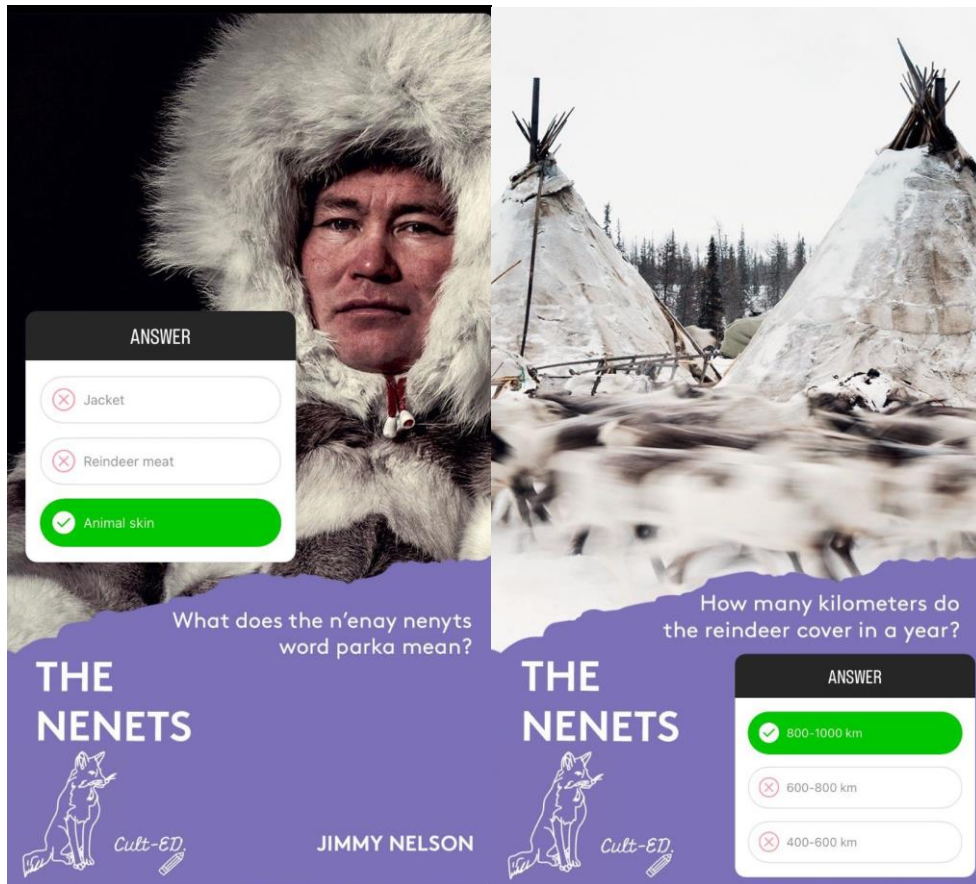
ANSWER

Jacket

Reindeer meat

Animal skin

What does the n'enay nenyts word parka mean?

THE NENETS

Cult-ED

JIMMY NELSON

How many kilometers do the reindeer cover in a year?

THE NENETS

ANSWER

800-1000 km

600-800 km

400-600 km

Cult-ED